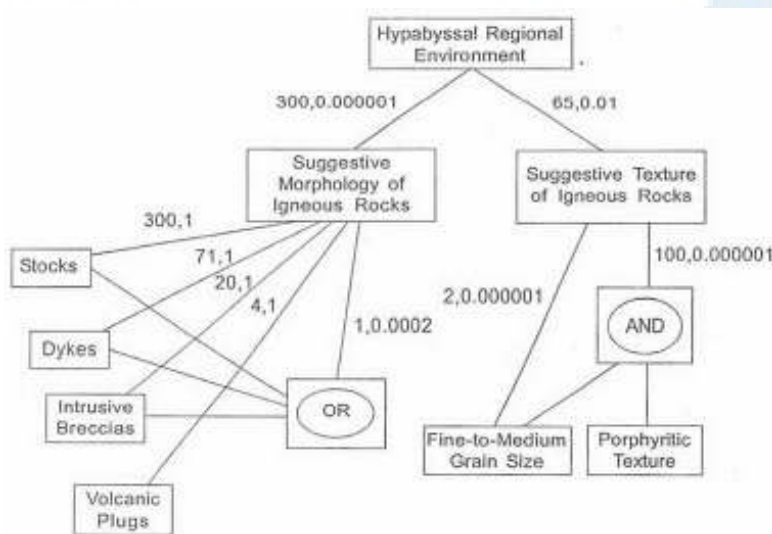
Hypabyssal Regional Environment

300,0.000001

65,0.01

Suggestive Morphology of Igneous Rocks

Suggestive Texture of Igneous Rocks

300,1

71,1

20,1

4,1

1,0.0002

100,0.000001

2,0.000001

Stocks

Dykes

Intrusive Breccias

Volcanic Plugs

OR

AND

Fine-to-Medium Grain Size

Porphyritic Texture